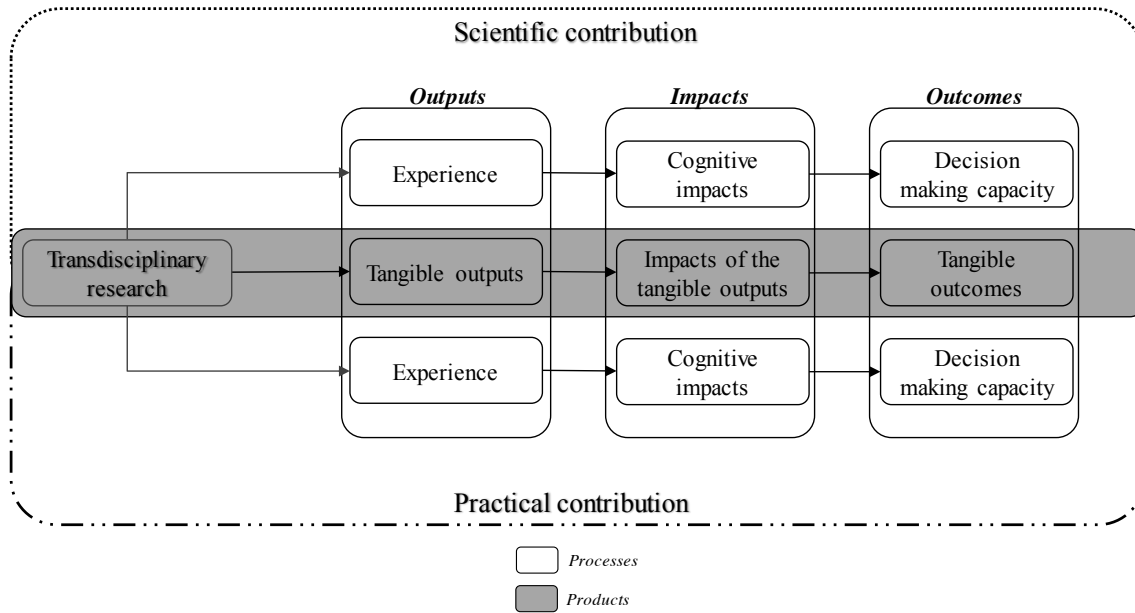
Scientific contribution

*Outputs*

*Impacts*

*Outcomes*

Experience

Cognitive impacts

Decision making capacity

Transdisciplinary research

Tangible outputs

Impacts of the tangible outputs

Tangible outcomes

Experience

Cognitive impacts

Decision making capacity

Practical contribution

*Processes*

*Products*